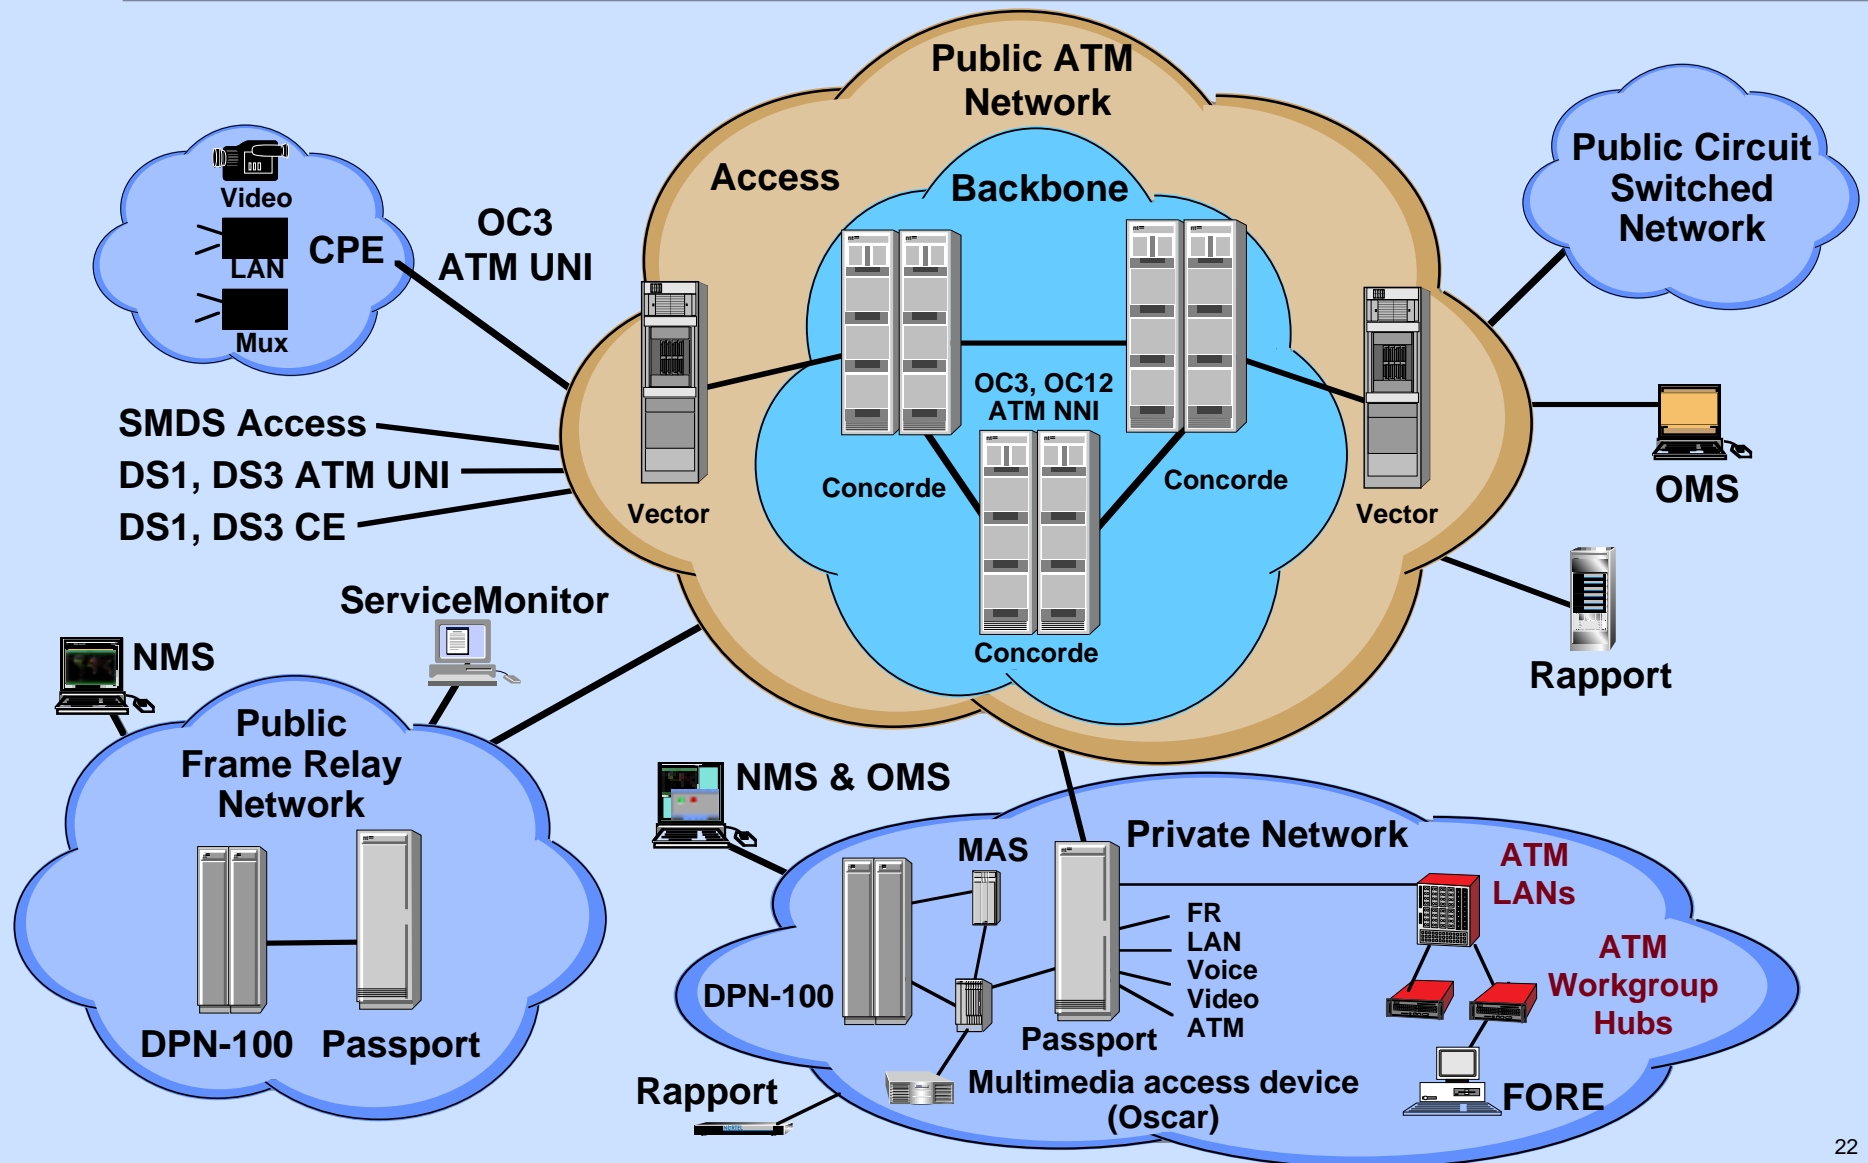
Public ATM Network

Access

Backbone

Public Circuit Switched Network

Video

LAN

CPE

Mux

OC3 ATM UNI

SMDS Access

DS1, DS3 ATM UNI

DS1, DS3 CE

OC3, OC12 ATM NNI

Concorde

Concorde

Concorde

Vector

Vector

OMS

Rapport

ServiceMonitor

NMS

Public Frame Relay Network

DPN-100

Passport

NMS & OMS

MAS

Private Network

ATM LANs

FR
LAN
Voice
Video
ATM

ATM Workgroup Hubs

DPN-100

Passport

Rapport

Multimedia access device (Oscar)

FORE

22